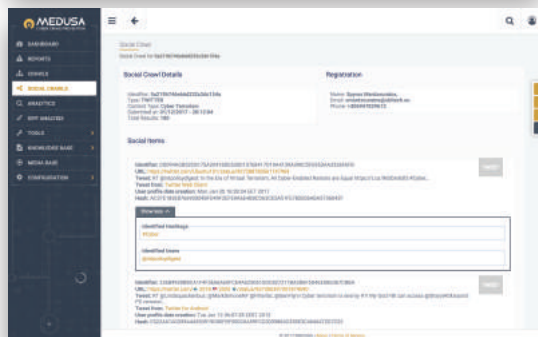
MEDUSA

DASHBOARD
REPORTS
SEARCH
SOCIAL CRAWLS
ANALYTICS
DIFF ANALYSIS
TOOLS
KNOWLEDGE BASE
MEDIA BASE
CONFIGURATION

Social Crawl

Social Crawl for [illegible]

Social Crawl Details

Identifier: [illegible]
Type: TWITTER
Context Type: Cyber Terrorism
Submitted at: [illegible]
Total Results: 100

Registration

Name: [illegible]
Email: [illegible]
Phone: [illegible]

Social Items

Identifier: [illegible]
URL: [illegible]
Tweet: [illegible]
Tweet from: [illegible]
User profile date creation: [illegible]
Hash: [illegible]

Show less

Identified Hashtags
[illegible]

Identified Users
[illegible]

Identifier: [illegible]
URL: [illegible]
Tweet: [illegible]
Tweet from: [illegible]
User profile date creation: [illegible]
Hash: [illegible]

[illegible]